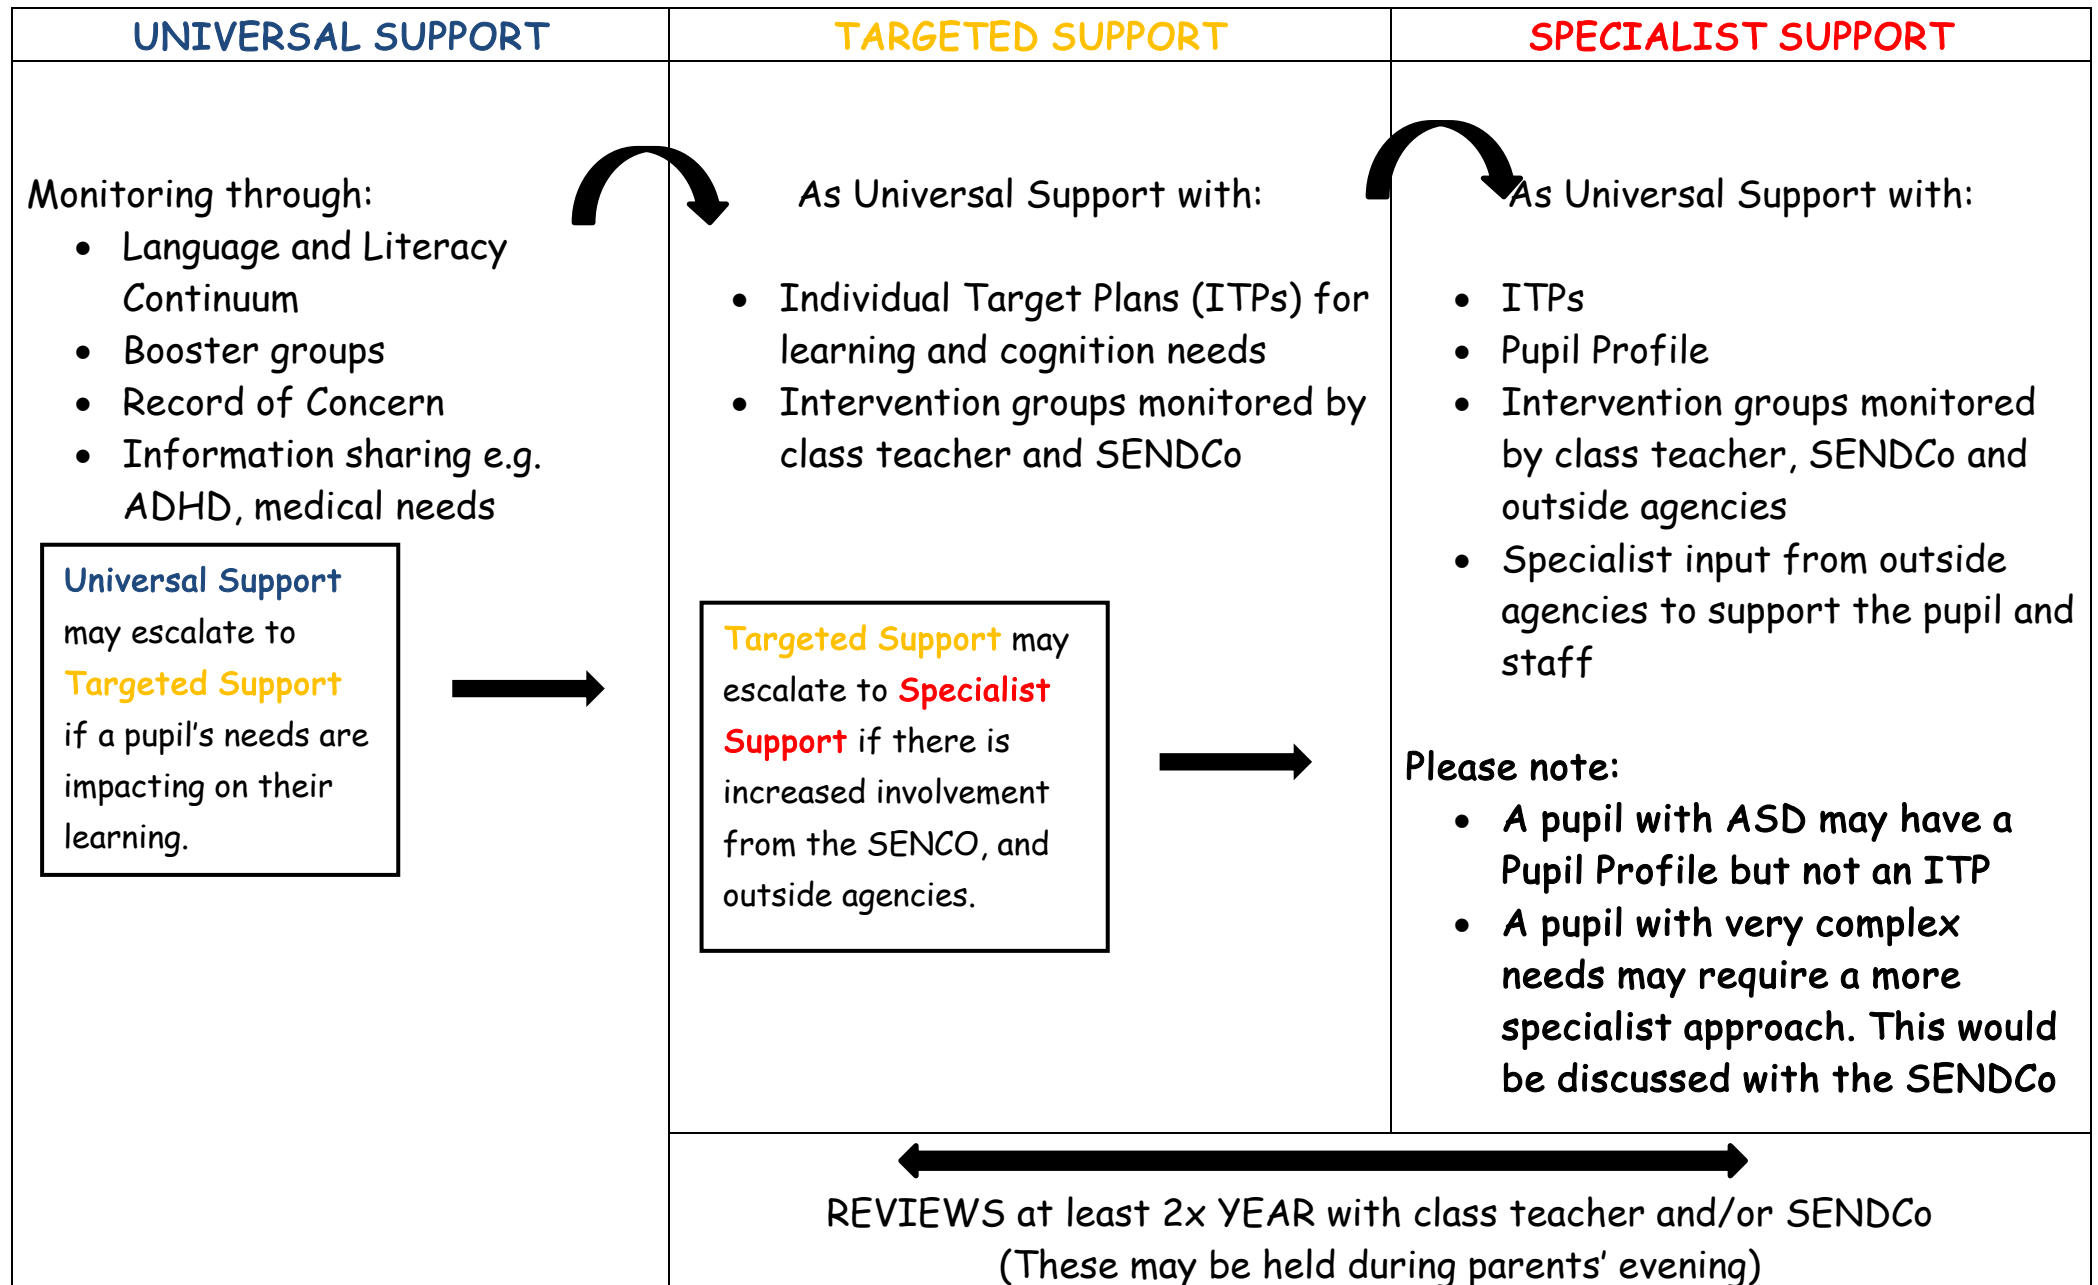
UNIVERSAL SUPPORT

Monitoring through:
- Language and Literacy Continuum
- Booster groups
- Record of Concern
- Information sharing e.g. ADHD, medical needs

Universal Support may escalate to Targeted Support if a pupil's needs are impacting on their learning.

TARGETED SUPPORT

As Universal Support with:
- Individual Target Plans (ITPs) for learning and cognition needs
- Intervention groups monitored by class teacher and SENDCo

Targeted Support may escalate to Specialist Support if there is increased involvement from the SENCO, and outside agencies.

SPECIALIST SUPPORT

As Universal Support with:
- ITPs
- Pupil Profile
- Intervention groups monitored by class teacher, SENDCo and outside agencies
- Specialist input from outside agencies to support the pupil and staff

Please note:
- A pupil with ASD may have a Pupil Profile but not an ITP
- A pupil with very complex needs may require a more specialist approach. This would be discussed with the SENDCo

REVIEWS at least 2x YEAR with class teacher and/or SENDCo
(These may be held during parents' evening)